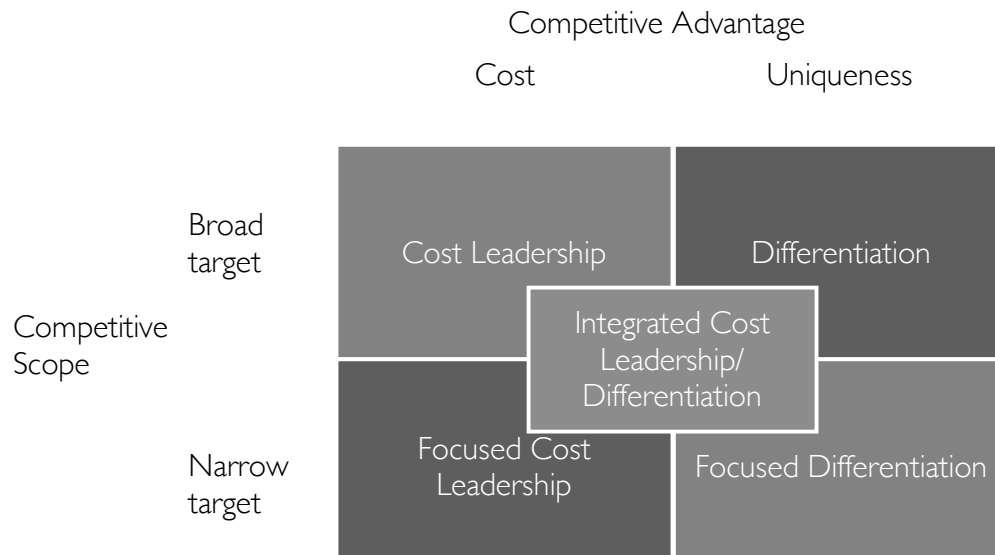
Competitive Advantage

Cost

Uniqueness

Broad target

Cost Leadership

Differentiation

Competitive Scope

Integrated Cost Leadership/ Differentiation

Narrow target

Focused Cost Leadership

Focused Differentiation